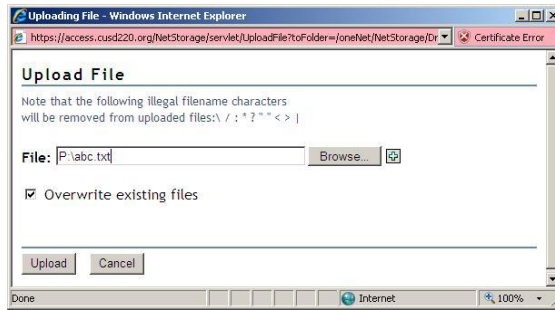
Uploading File - Windows Internet Explorer

https://access.cusd220.org/NetStorage/servlet/UploadFile?toFolder=/oneNet/NetStorage/Dr

Certificate Error

Upload File

Note that the following illegal filename characters will be removed from uploaded files:\ / : * ? " " < > |

File: P:\abc.txt

Browse...

☑ Overwrite existing files

Upload

Cancel

Done

Internet

100%